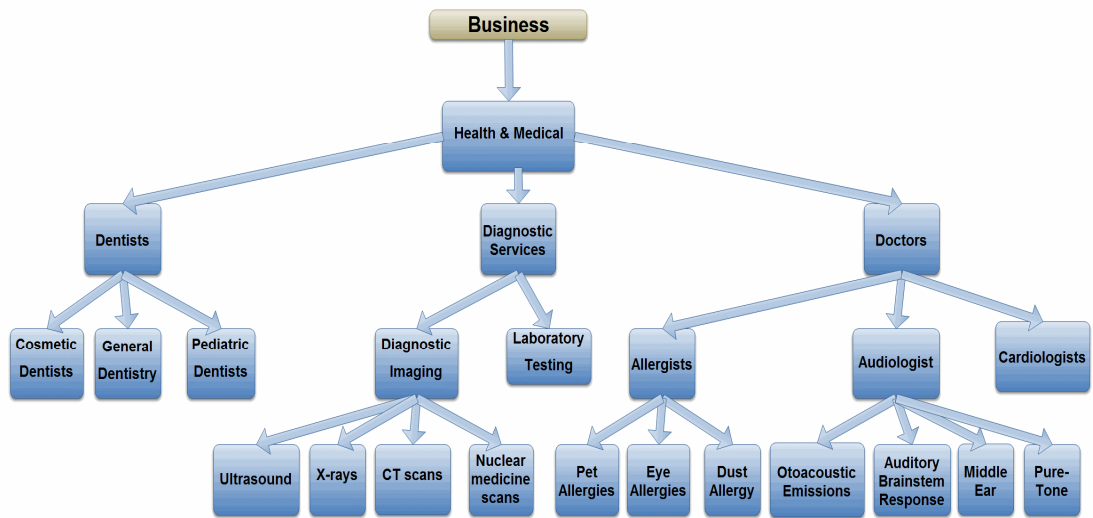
Business

Health & Medical

Dentists

Diagnostic Services

Doctors

Cosmetic Dentists

General Dentistry

Pediatric Dentists

Diagnostic Imaging

Laboratory Testing

Allergists

Audiologist

Cardiologists

Ultrasound

X-rays

CT scans

Nuclear medicine scans

Pet Allergies

Eye Allergies

Dust Allergy

Otoacoustic Emissions

Auditory Brainstem Response

Middle Ear

Pure-Tone